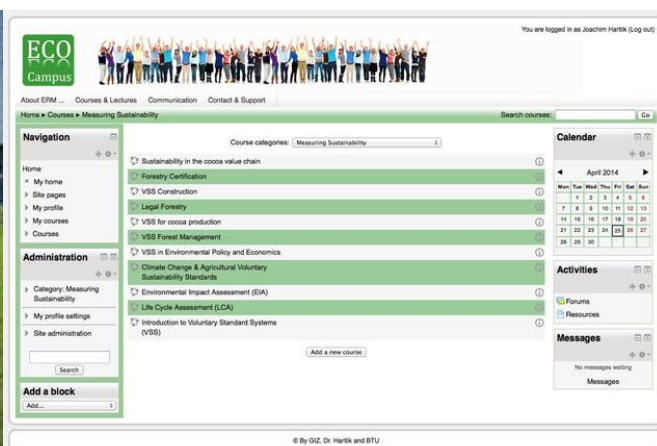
ECO Campus

You are logged in as Joachim Hartlik (Log out)

About ERM ... Courses & Lectures Communication Contact & Support

Home ▸ Courses ▸ Measuring Sustainability

Search courses: Go

Navigation

Home
My home
Site pages
My profile
My courses
Courses

Administration

Category: Measuring Sustainability
My profile settings
Site administration

Search

Add a block

Add...

Course categories: Measuring Sustainability

Sustainability in the cocoa value chain
Forestry Certification
VSS Construction
Legal Forestry
VSS for cocoa production
VSS Forest Management
VSS in Environmental Policy and Economics
Climate Change & Agricultural Voluntary Sustainability Standards
Environmental Impact Assessment (EIA)
Life Cycle Assessment (LCA)
Introduction to Voluntary Standard Systems (VSS)

Add a new course

Calendar

April 2014

| Mon | Tue | Wed | Thu | Fri | Sat | Sun |
|---|---|---|---|---|---|---|
| | 1 | 2 | 3 | 4 | 5 | 6 |
| 7 | 8 | 9 | 10 | 11 | 12 | 13 |
| 14 | 15 | 16 | 17 | 18 | 19 | 20 |
| 21 | 22 | 23 | 24 | 25 | 26 | 27 |
| 28 | 29 | 30 | | | | |

Activities

Forums
Resources

Messages

No messages waiting

Messages

© By GIZ, Dr. Hartlik and BTU